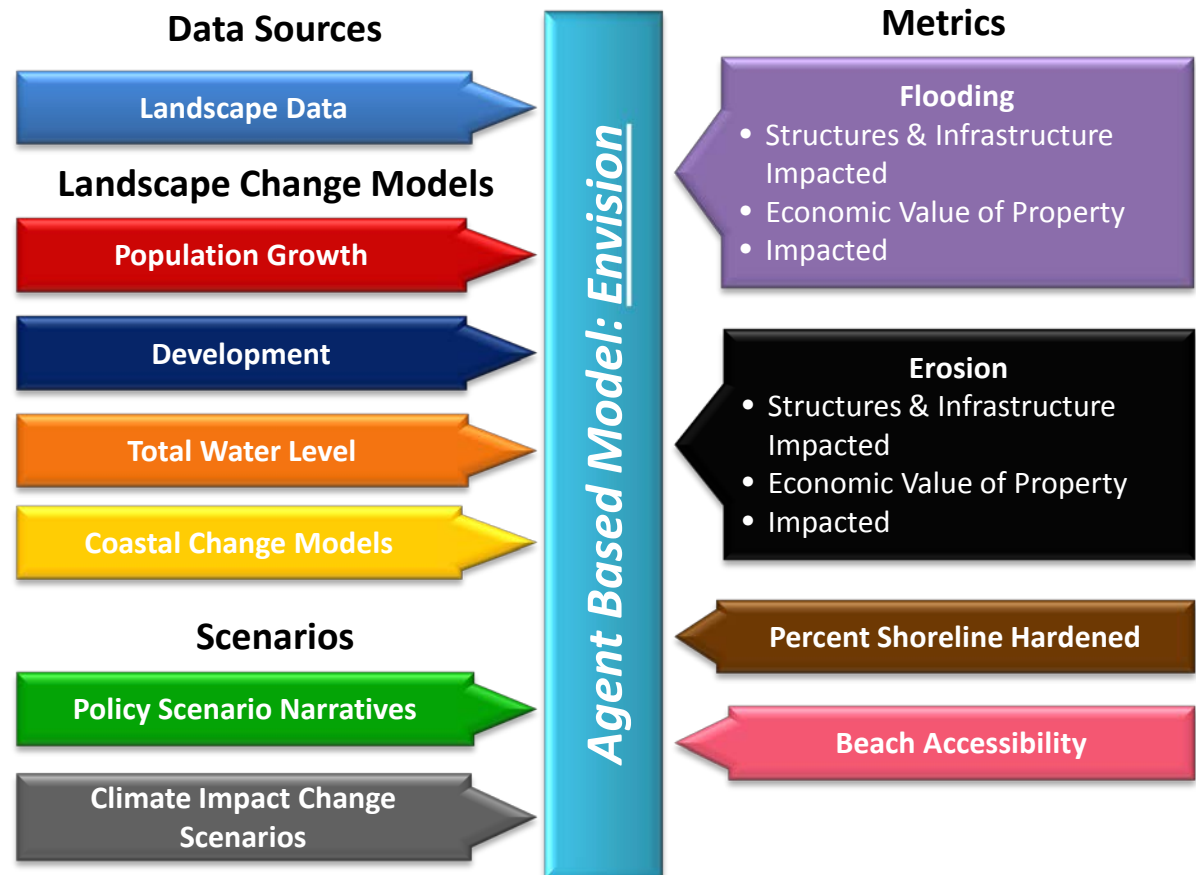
Data Sources

Landscape Data

Landscape Change Models

Population Growth

Development

Total Water Level

Coastal Change Models

Scenarios

Policy Scenario Narratives

Climate Impact Change Scenarios

Agent Based Model: Envision

Metrics

Flooding
• Structures & Infrastructure Impacted
• Economic Value of Property
• Impacted

Erosion
• Structures & Infrastructure Impacted
• Economic Value of Property
• Impacted

Percent Shoreline Hardened

Beach Accessibility